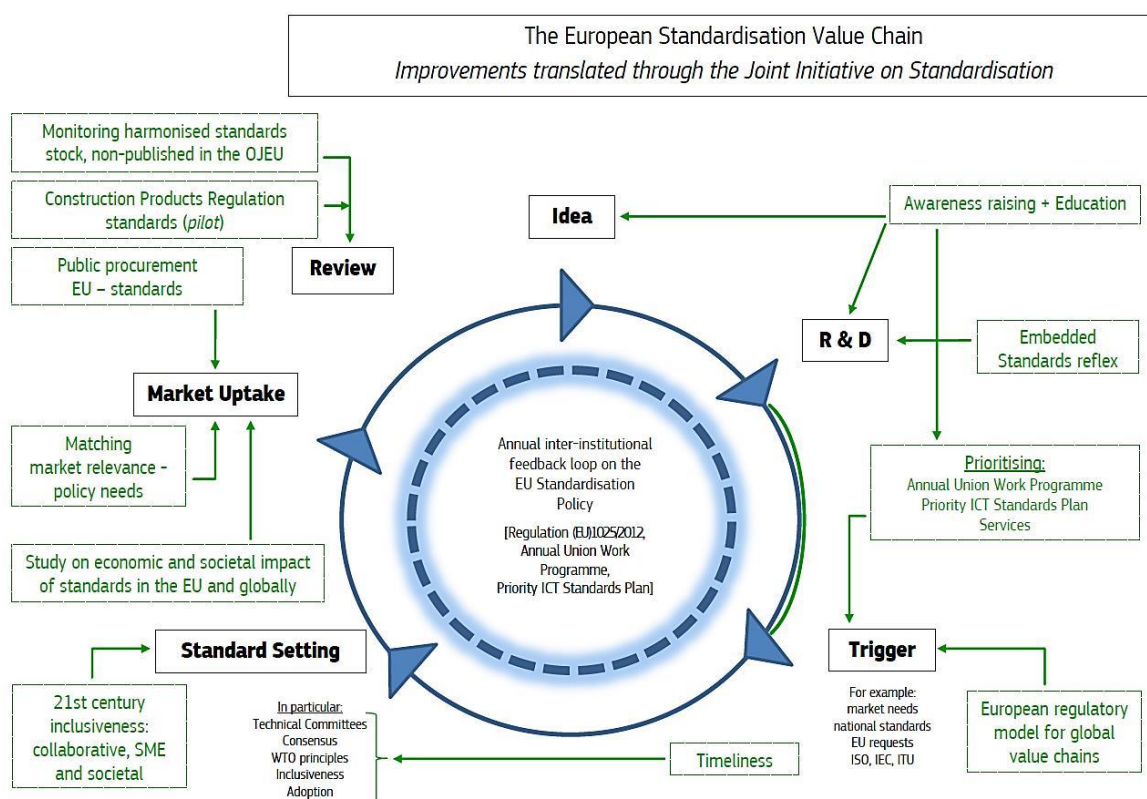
The European Standardisation Value Chain
Improvements translated through the Joint Initiative on Standardisation

Monitoring harmonised standards stock, non-published in the OJEU

Construction Products Regulation standards (pilot)

Public procurement EU – standards

Review

Idea

Awareness raising + Education

R & D

Embedded Standards reflex

Market Uptake

Matching market relevance - policy needs

Annual inter-institutional feedback loop on the EU Standardisation Policy

[Regulation (EU)1025/2012, Annual Union Work Programme, Priority ICT Standards Plan]

Prioritising:
Annual Union Work Programme
Priority ICT Standards Plan
Services

Study on economic and societal impact of standards in the EU and globally

Standard Setting

Trigger

21st century inclusiveness: collaborative, SME and societal

In particular:
Technical Committees
Consensus
WTO principles
Inclusiveness
Adoption

Timeliness

For example:
market needs
national standards
EU requests
ISO, IEC, ITU

European regulatory model for global value chains